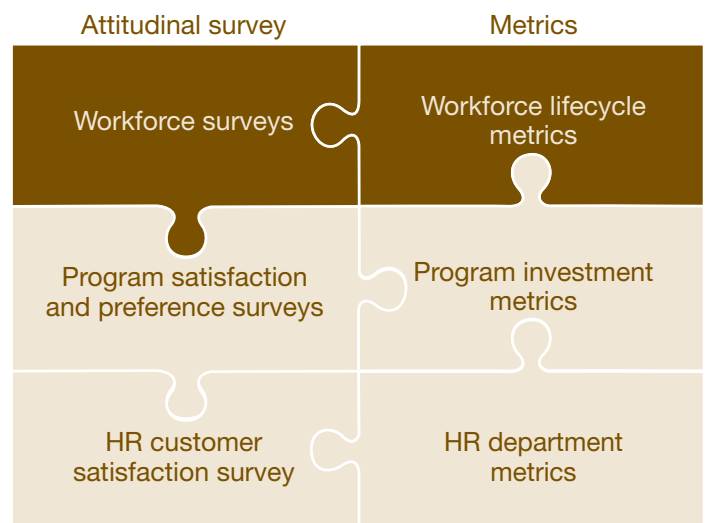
| Attitudinal survey | Metrics |
|---|---|
| Workforce surveys | Workforce lifecycle metrics |
| Program satisfaction and preference surveys | Program investment metrics |
| HR customer satisfaction survey | HR department metrics |